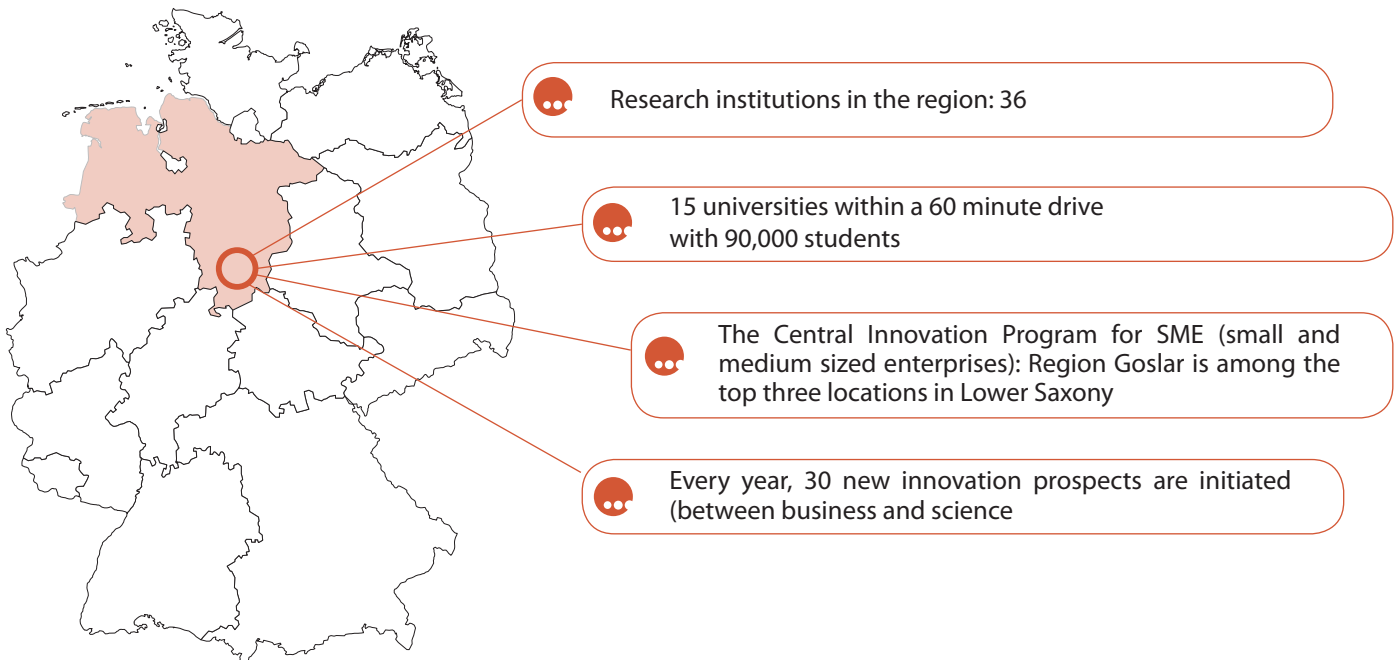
Research institutions in the region: 36

15 universities within a 60 minute drive with 90,000 students

The Central Innovation Program for SME (small and medium sized enterprises): Region Goslar is among the top three locations in Lower Saxony

Every year, 30 new innovation prospects are initiated (between business and science